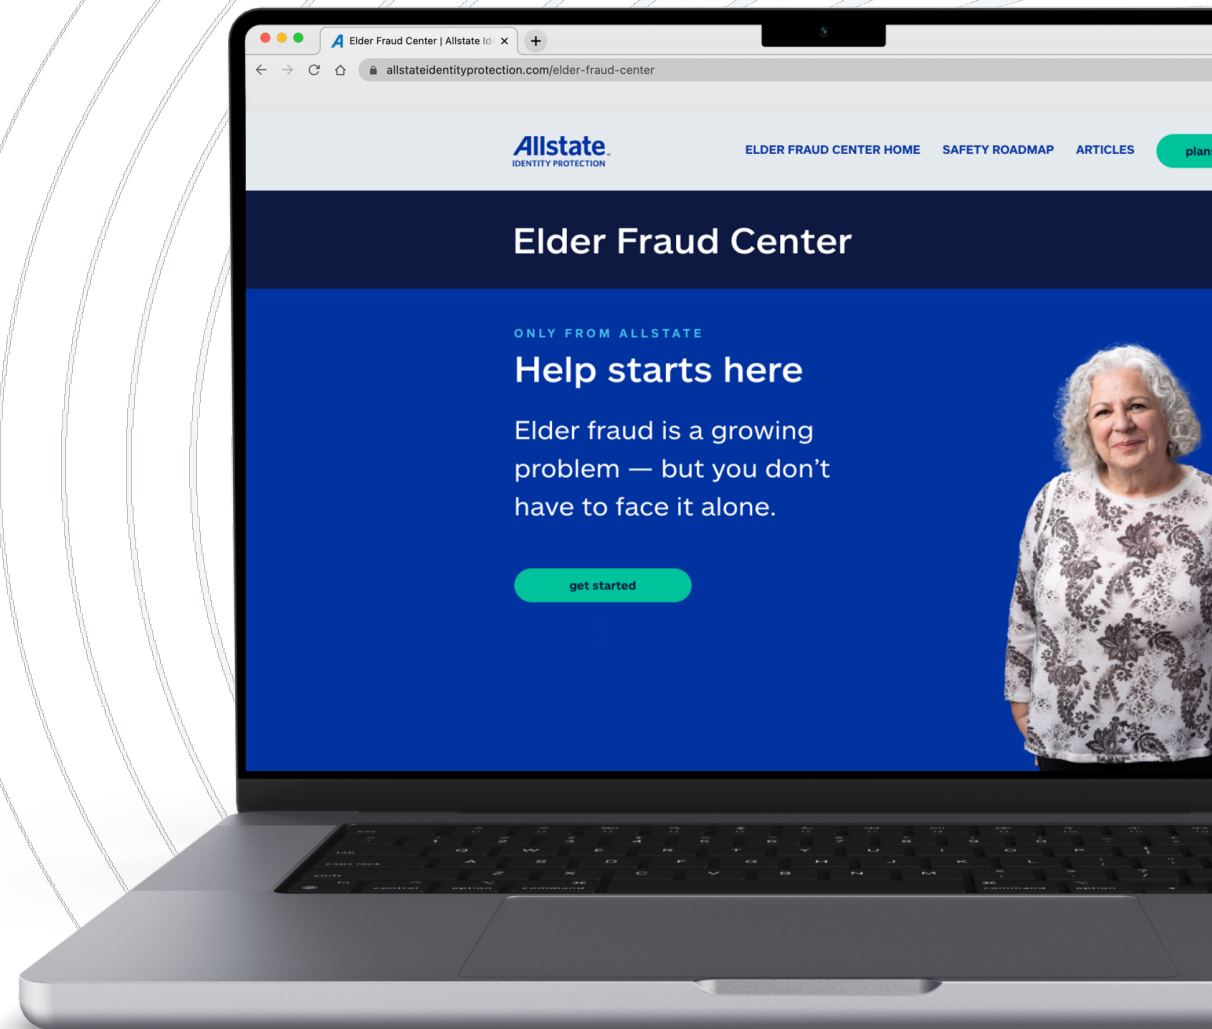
Elder Fraud Center | Allstate Id

allstateidentityprotection.com/elder-fraud-center

Allstate
IDENTITY PROTECTION

ELDER FRAUD CENTER HOME SAFETY ROADMAP ARTICLES plan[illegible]

Elder Fraud Center

ONLY FROM ALLSTATE

Help starts here

Elder fraud is a growing problem — but you don't have to face it alone.

get started